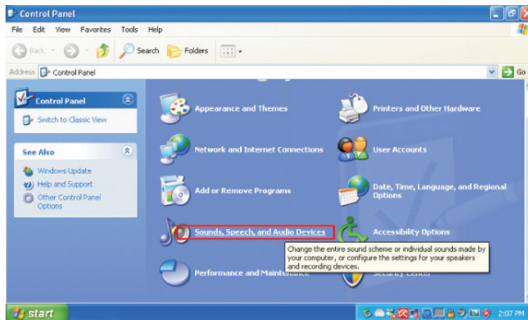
Control Panel

File Edit View Favorites Tools Help

Back Search Folders

Address Control Panel Go

Control Panel

Switch to Classic View

See Also

Windows Update

Help and Support

Other Control Panel Options

Appearance and Themes

Printers and Other Hardware

Network and Internet Connections

User Accounts

Add or Remove Programs

Date, Time, Language, and Regional Options

Sounds, Speech, and Audio Devices

Accessibility Options

Change the entire sound scheme or individual sounds made by your computer, or configure the settings for your speakers and recording devices.

Performance and Maintenance

Security Center

start

2:07 PM